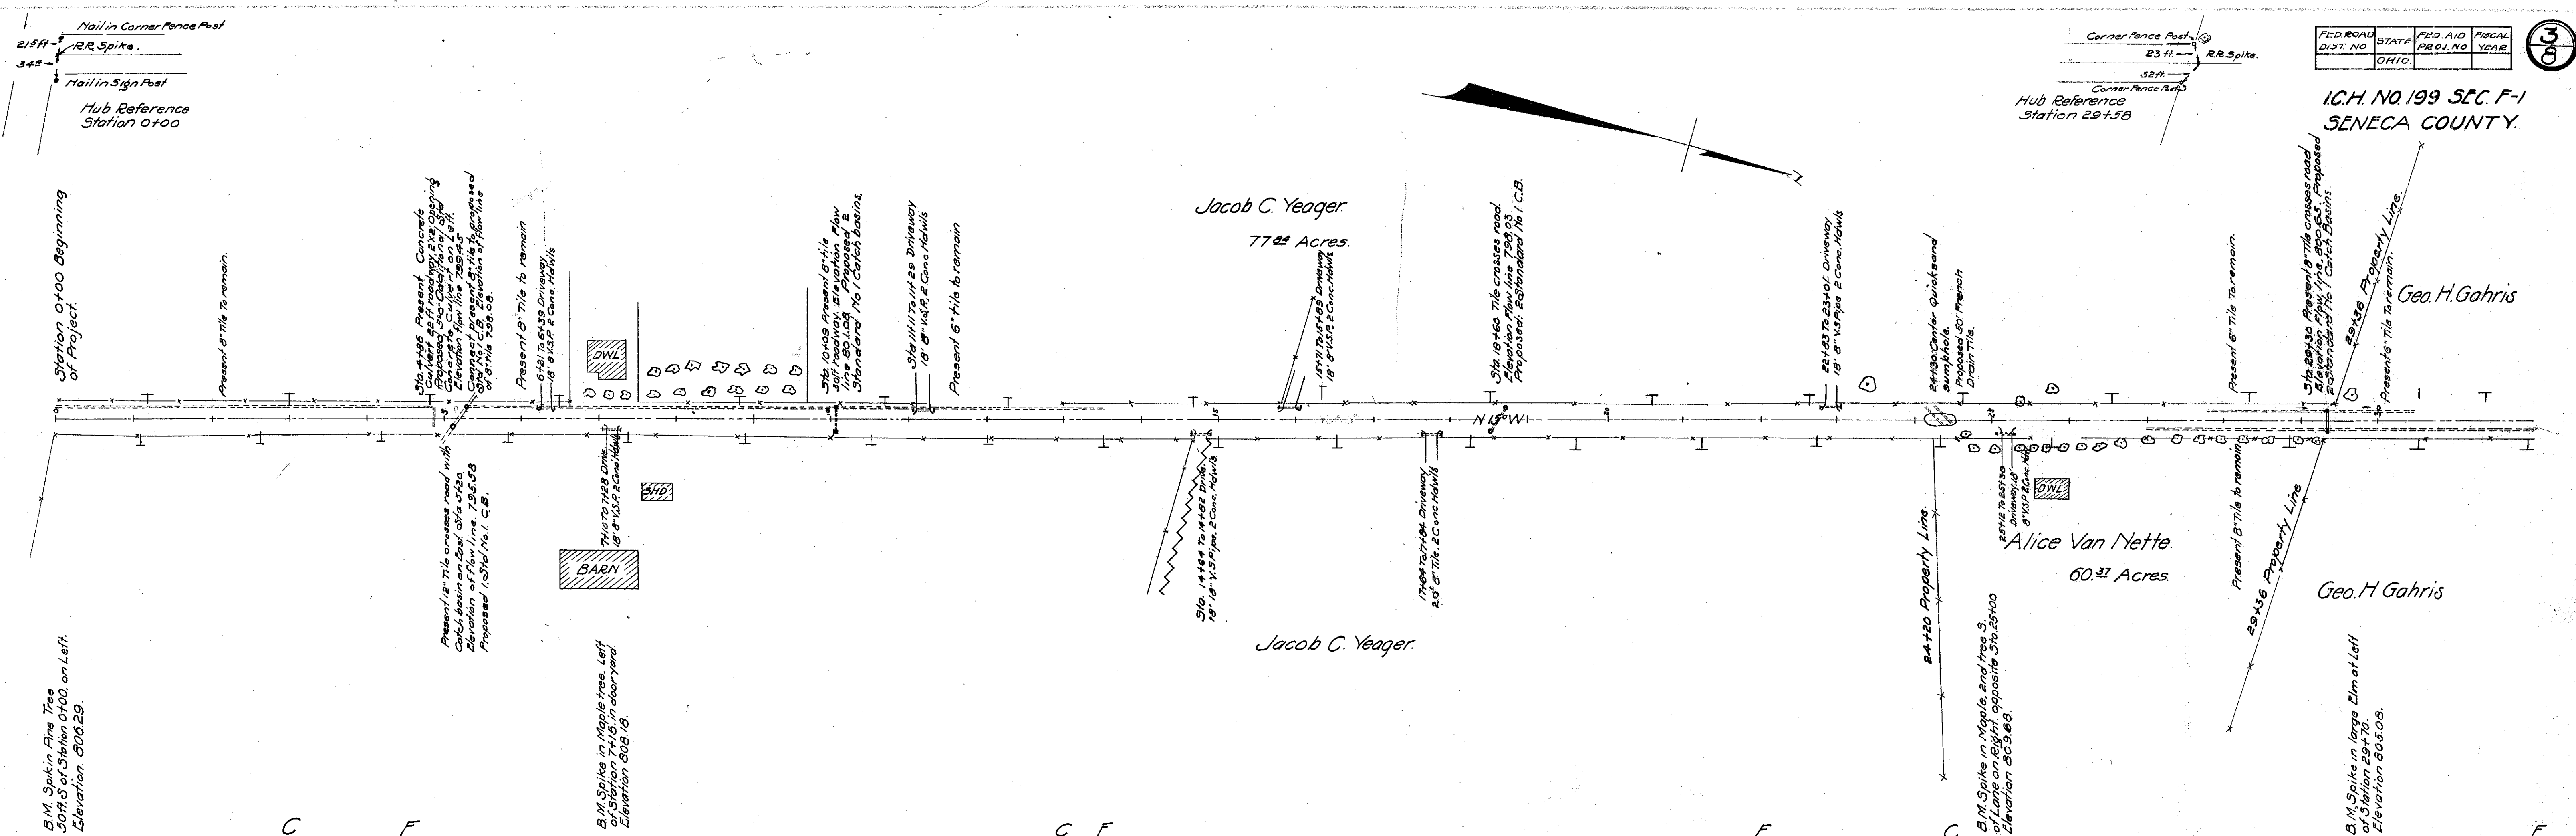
Nail in Corner Fence Post
21.5 ft
R.R. Spike.
34.5
Nail in Sign Post
Hub Reference
Station 0+00

Corner Fence Post
23 ft.
R.R. Spike.
32 ft.
Corner Fence Post
Hub Reference
Station 29+58

| FED. ROAD DIST. NO. | STATE | FED. AID PROJ. NO. | FISCAL YEAR |
|---|---|---|---|
| | OHIO | | |

3
8

I.C.H. NO. 199 SEC. F-1
SENECA COUNTY.

Station 0+00 Beginning of Project.

Present 8" Tile to remain.

Sta. 4+86 Present Concrete Culvert 22 ft. roadway 2x2 opening. Proposed: Sta. Oakfill and Std. Concrete Culvert on left. Elevation flow line 799.25

Connect present 8" tile to proposed Std. No. 1 C.B. Elevation of flow line of 8" tile 798.58

Present 8" Tile to remain

6+31 To 6+39 Driveway 18" 8" V.S.P. 2 Conc. Hdwls

DWL

Sta. 10+09 Present 8" tile 30 ft. roadway. Elevation Flow line 801.08 Proposed 2 Standard No. 1 Catch basins.

Sta. 11+11 To 11+29 Driveway 18" 8" V.S.P. 2 Conc. Hdwls

Present 6" tile to remain

Jacob C. Yeager.
77.64 Acres.

15+71 To 15+89 Driveway 18" 8" V.S.P. 2 Conc. Hdwls

Sta. 18+60 Tile crosses road. Elevation flow line 798.03 Proposed: 2 Standard No. 1 C.B.

N 15° W

22+83 To 23+01 Driveway 18" 8" V.S.P. 2 Conc. Hdwls

24+30 Center Quicksand sumphole Proposed 8" French Drain Tile.

Present 6" Tile to remain.

Sta. 29+30 Present 8" Tile crosses road Elevation flow line 800.65 Proposed 2 Standard No. 1 Catch Basins

29+36 Property Line.

Present 6" Tile to remain.

Geo. H. Gahris

Present 12" Tile crosses road with Catch basin on East. Sta. 5+20 Elevation of flow line 796.58 Proposed 1 Std. No. 1 C.B.

7+10 To 7+28 Drive 18" 8" V.S.P. 2 Conc. Hdwls

SHD

BARN

Sta. 14+64 To 14+82 Drive 18" 8" V.S. Pipe. 2 Conc. Hdwls

17+64 To 17+84 Driveway 20" 8" Tile. 2 Conc. Hdwls

24+20 Property Line.

25+12 To 25+30 Driveway 18" 8" V.S.P. 2 Conc. Hdwls

DWL

Alice Van Nette.
60.37 Acres.

Present 8" Tile to remain

29+36 Property Line

Geo. H Gahris

Jacob C. Yeager.

B.M. Spik in Pine Tree 50 ft. S. of Station 0+00, on Left. Elevation 806.29

B.M. Spike in Maple tree. Left of Station 7+15, in dooryard Elevation 808.18

B.M. Spike in Maple, 2nd tree S. of Lane on Right opposite Sta. 25+00 Elevation 809.88

B.M. Spike in large Elm at Left of Station 29+70 Elevation 805.08

C F C F F C F